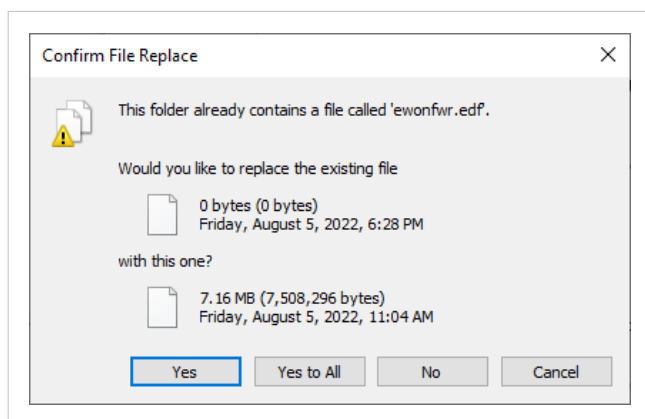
Confirm File Replace

This folder already contains a file called 'ewonfwr.edf'.

Would you like to replace the existing file

0 bytes (0 bytes)
Friday, August 5, 2022, 6:28 PM

with this one?

7.16 MB (7,508,296 bytes)
Friday, August 5, 2022, 11:04 AM

Yes | Yes to All | No | Cancel